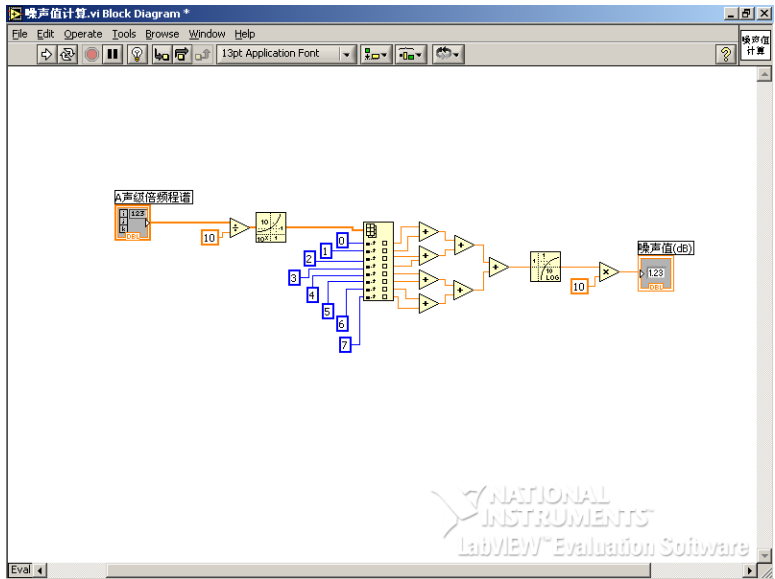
噪声值计算.vi Block Diagram *

File Edit Operate Tools Browse Window Help

13pt Application Font

噪声值计算

A声级倍频程谱

123

DBL

10

10

0

1

2

3

4

5

6

7

10

LOG

10

噪声值(dB)

1.23

DBL

NATIONAL INSTRUMENTS

LabVIEW™ Evaluation Software

Eval